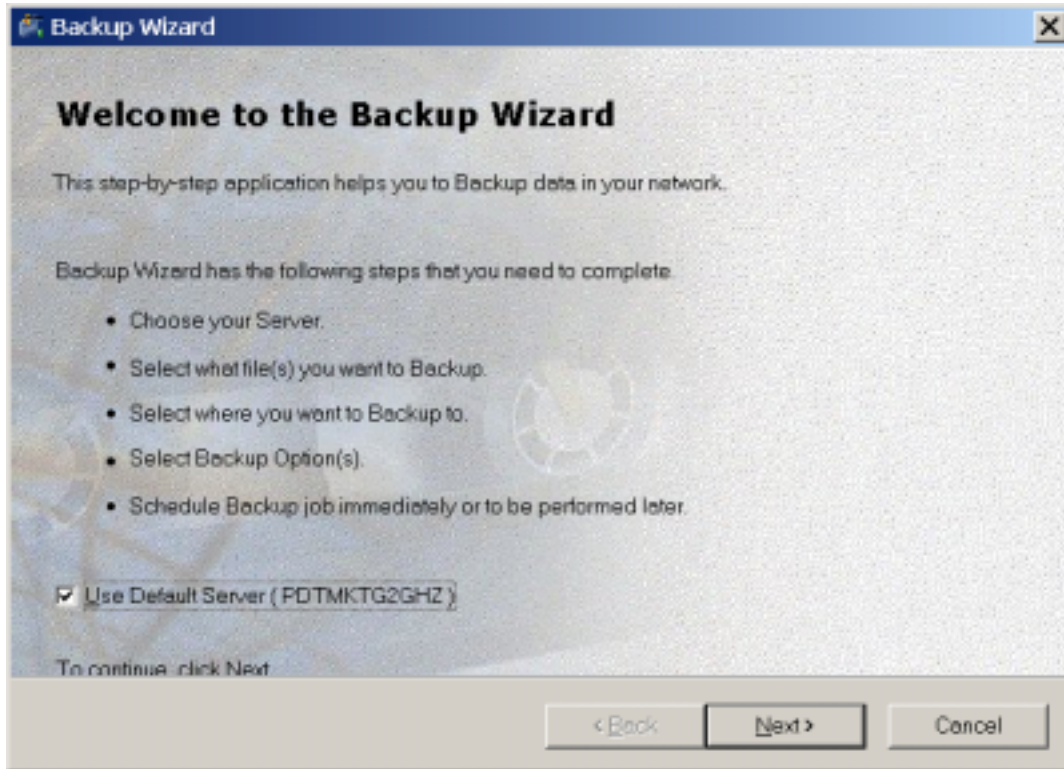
Backup Wizard

Welcome to the Backup Wizard

This step-by-step application helps you to Backup data in your network.

Backup Wizard has the following steps that you need to complete.

- Choose your Server.
- Select what file(s) you want to Backup.
- Select where you want to Backup to.
- Select Backup Option(s).
- Schedule Backup job immediately or to be performed later.

☑ Use Default Server ( PDTMKTG2GHZ )

To continue, click Next.

< Back

Next >

Cancel